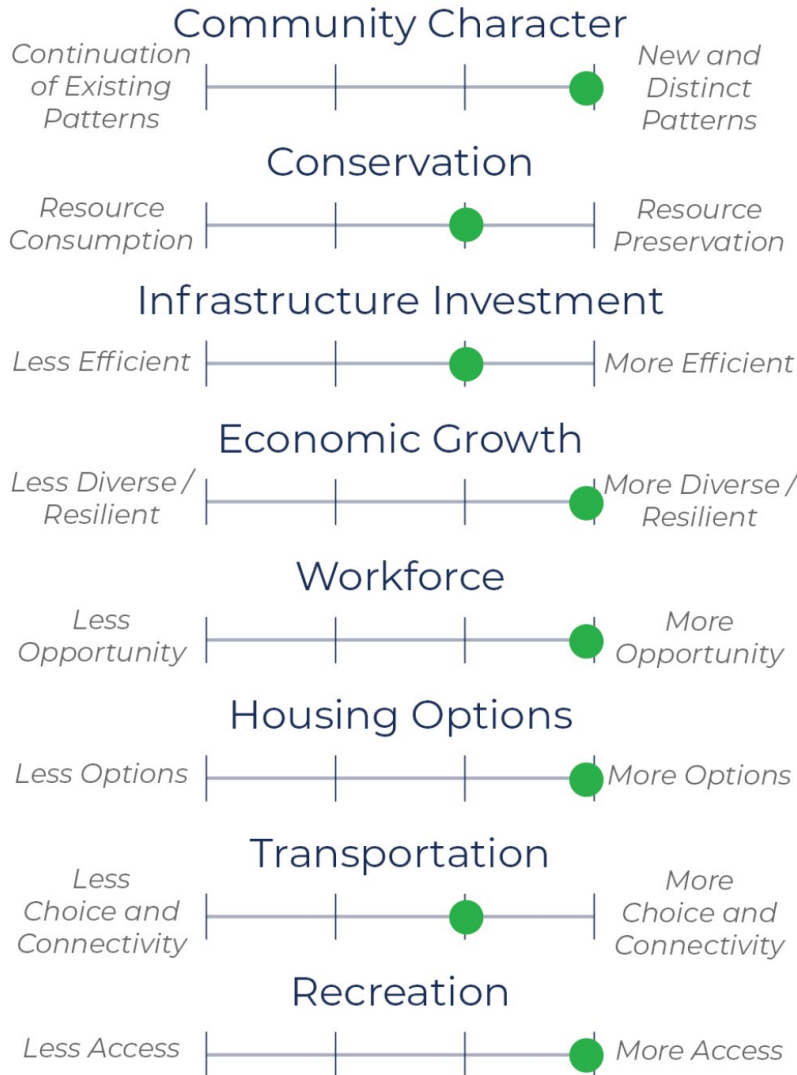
Community Character

Continuation of Existing Patterns

New and Distinct Patterns

Conservation

Resource Consumption

Resource Preservation

Infrastructure Investment

Less Efficient

More Efficient

Economic Growth

Less Diverse / Resilient

More Diverse / Resilient

Workforce

Less Opportunity

More Opportunity

Housing Options

Less Options

More Options

Transportation

Less Choice and Connectivity

More Choice and Connectivity

Recreation

Less Access

More Access